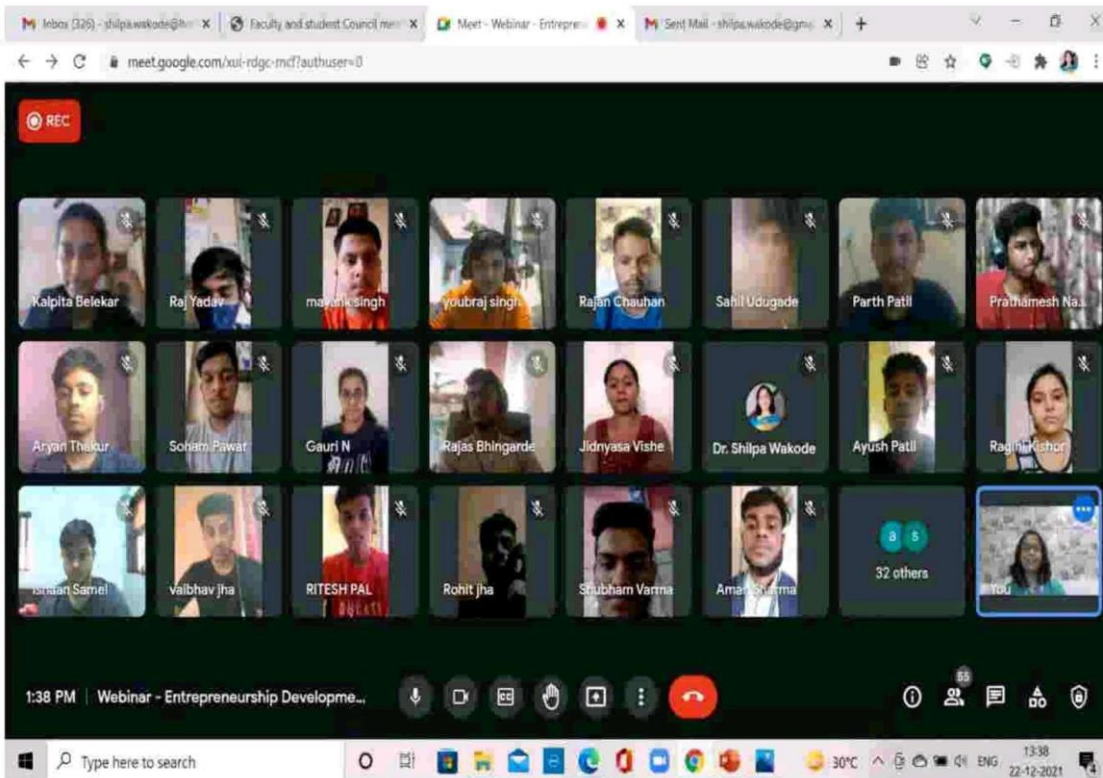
Inbox (326) - shilpa.wakode@ ×
Faculty and student Council me ×
Meet - Webinar - Entrepren ×
Sent Mail - shilpa.wakode@gm ×
+

meet.google.com/xui-rdgc-mcf?authuser=0

REC

Kalpita Belekar
Raj Yadav
mayank singh
youbraj singh
Rajan Chauhan
Sahil Udugade
Parth Patil
Prathamesh Na
Aryan Thakur
Soham Pawar
Gauri N
Rajas Bhingarde
Jidnyasa Vishe
Dr. Shilpa Wakode
Ayush Patil
Ragini Kishor
Ishaan Samel
vaibhav jha
RITESH PAL
Rohit jha
Shubham Varma
Aman Sharma
a s
32 others
You

1:38 PM | Webinar - Entrepreneurship Developme...

55

Type here to search
30°C ENG 13:38 22-12-2021